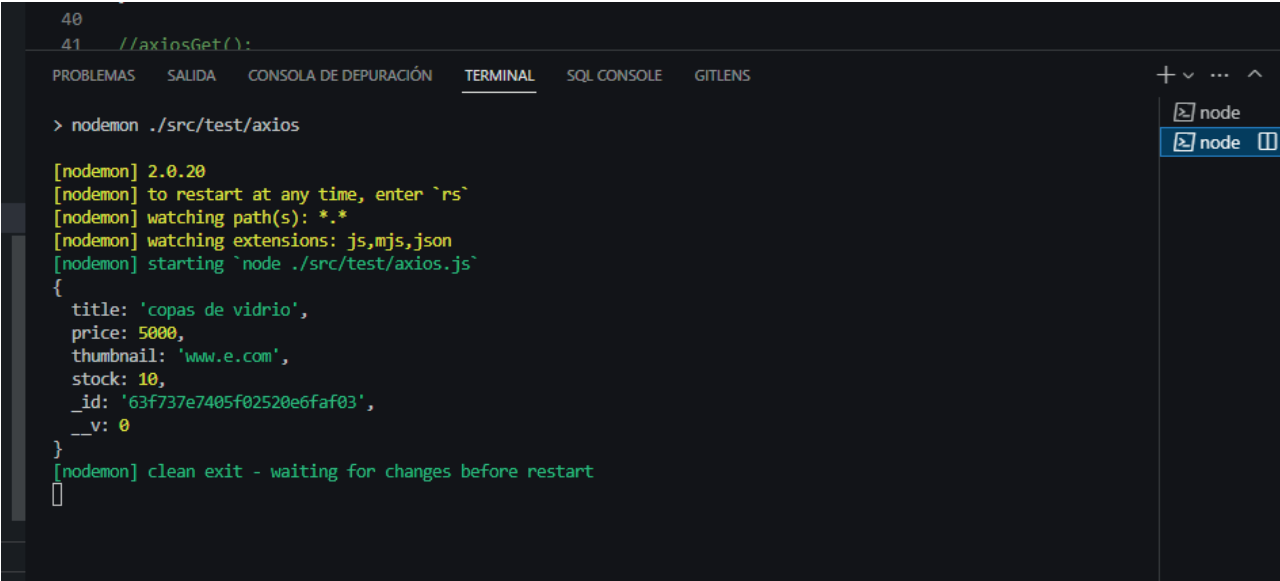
40
41 //axiosGet();

PROBLEMAS SALIDA CONSOLA DE DEPURACIÓN TERMINAL SQL CONSOLE GITLENS

node
node

> nodemon ./src/test/axios

[nodemon] 2.0.20
[nodemon] to restart at any time, enter `rs`
[nodemon] watching path(s): *.*
[nodemon] watching extensions: js,mjs,json
[nodemon] starting `node ./src/test/axios.js`
{
  title: 'copas de vidrio',
  price: 5000,
  thumbnail: 'www.e.com',
  stock: 10,
  _id: '63f737e7405f02520e6faf03',
  __v: 0
}
[nodemon] clean exit - waiting for changes before restart